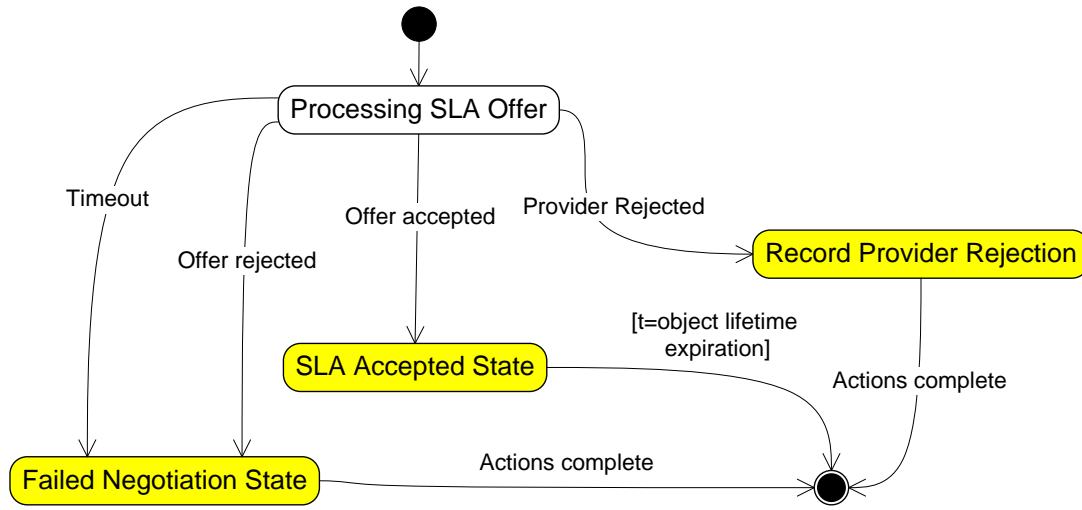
Processing SLA Offer

Timeout

Offer rejected

Offer accepted

Provider Rejected

Record Provider Rejection

[t=object lifetime expiration]

SLA Accepted State

Actions complete

Failed Negotiation State

Actions complete